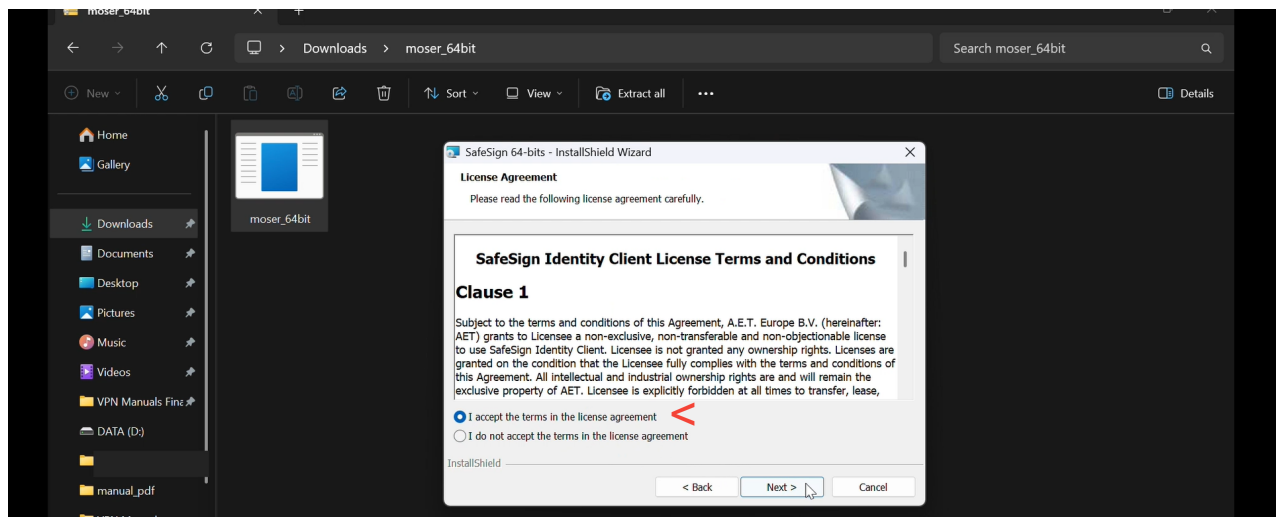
moser_64bit

Downloads > moser_64bit

Search moser_64bit

New

Sort

View

Extract all

...

Details

Home
Gallery
Downloads
Documents
Desktop
Pictures
Music
Videos
VPN Manuals Fina
DATA (D:)
manual_pdf

moser_64bit

SafeSign 64-bits - InstallShield Wizard

License Agreement
Please read the following license agreement carefully.

SafeSign Identity Client License Terms and Conditions

Clause 1

Subject to the terms and conditions of this Agreement, A.E.T. Europe B.V. (hereinafter: AET) grants to Licensee a non-exclusive, non-transferable and non-objectionable license to use SafeSign Identity Client. Licensee is not granted any ownership rights. Licenses are granted on the condition that the Licensee fully complies with the terms and conditions of this Agreement. All intellectual and industrial ownership rights are and will remain the exclusive property of AET. Licensee is explicitly forbidden at all times to transfer, lease,

I accept the terms in the license agreement
I do not accept the terms in the license agreement

InstallShield

< Back
Next >
Cancel